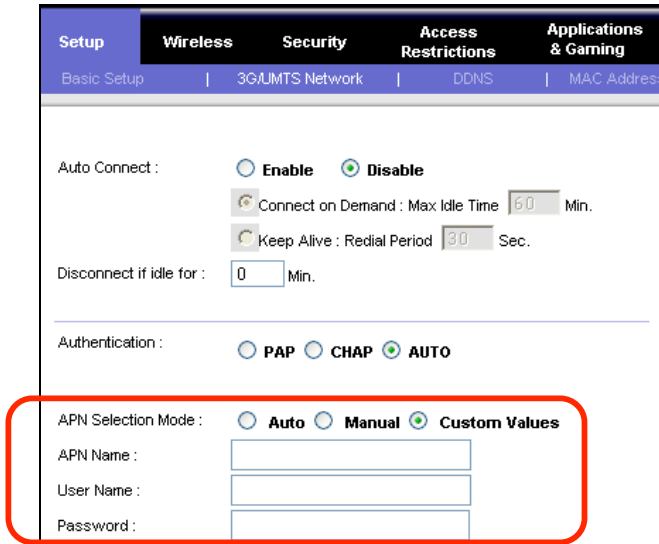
Setup | Wireless | Security | Access Restrictions | Applications & Gaming

Basic Setup | 3G/UMTS Network | DDNS | MAC Addres

Auto Connect : Enable Disable

Connect on Demand : Max Idle Time 60 Min.

Keep Alive : Redial Period 30 Sec.

Disconnect if idle for : 0 Min.

Authentication : PAP CHAP AUTO

APN Selection Mode : Auto Manual Custom Values

APN Name :

User Name :

Password :